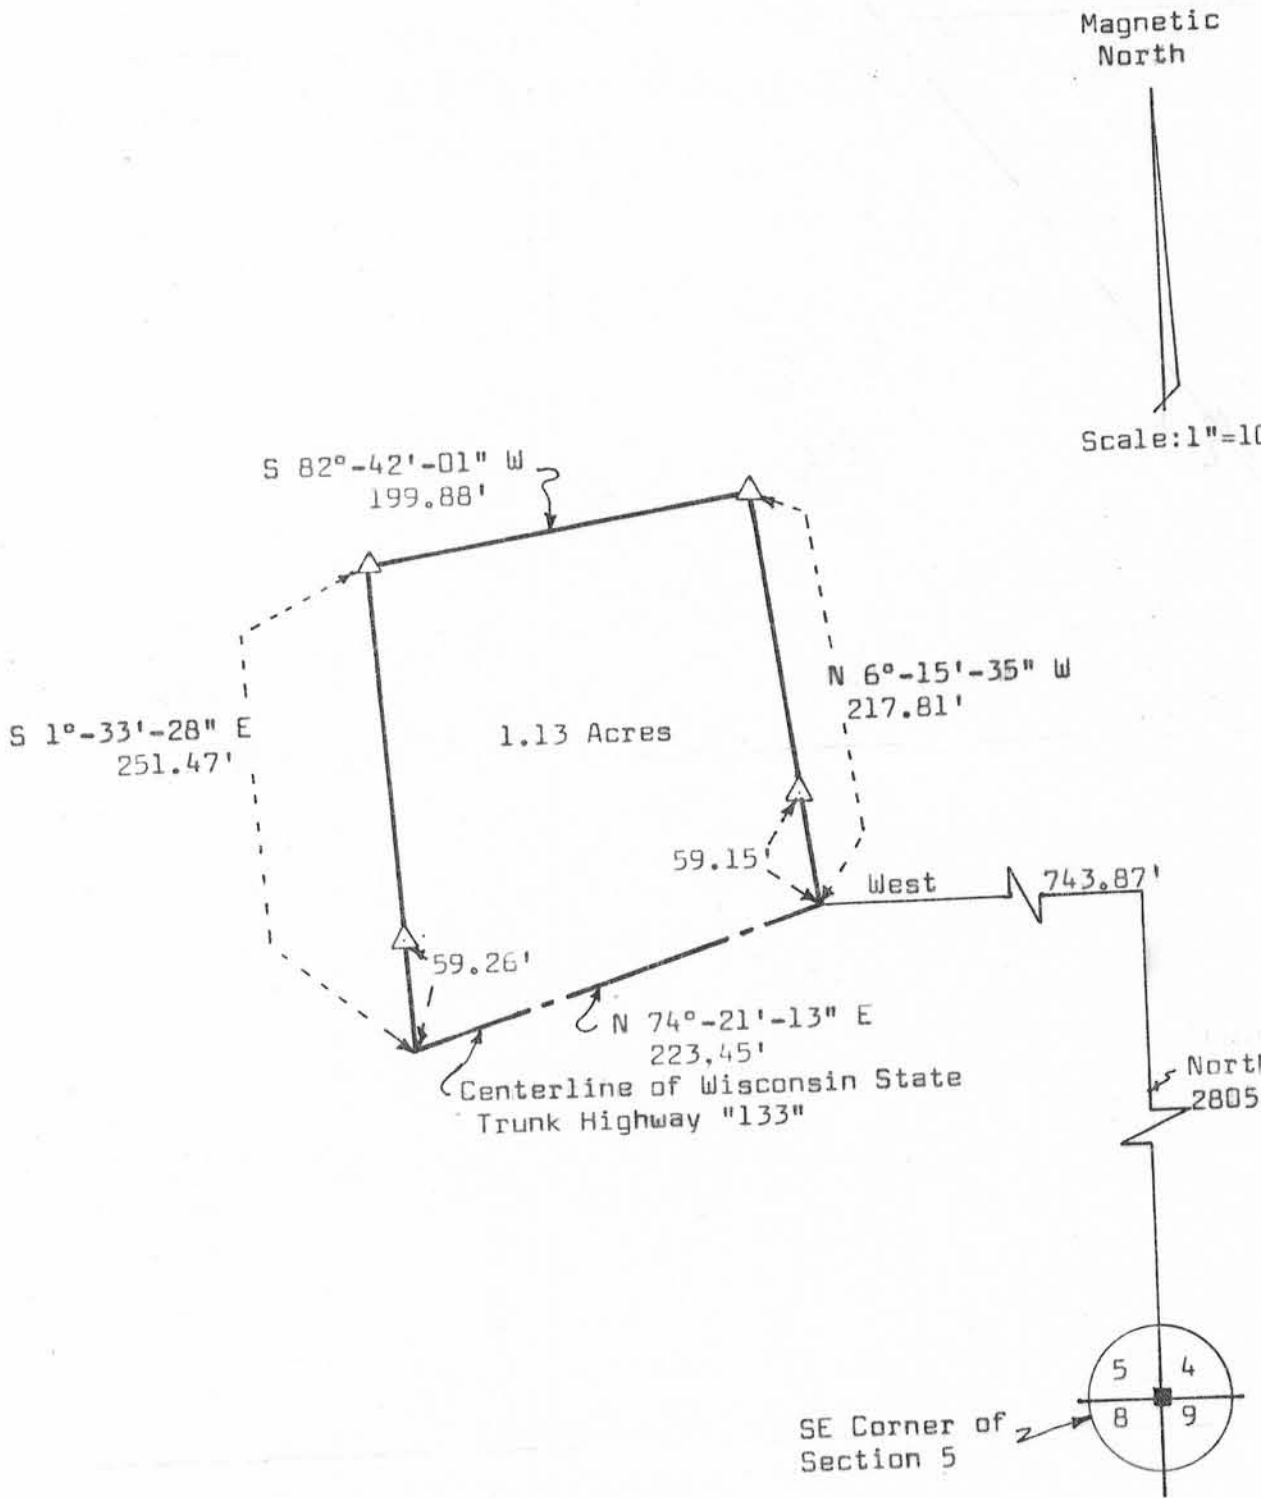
Magnetic North

Scale:1"=1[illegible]

S 82°-42'-01" W
199.88'

N 6°-15'-35" W
217.81'

S 1°-33'-28" E
251.47'

1.13 Acres

59.15'

West

743.87'

59.26'

N 74°-21'-13" E
223.45'

Centerline of Wisconsin State Trunk Highway "133"

Nort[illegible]
2805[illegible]

5
4
8
9

SE Corner of Section 5